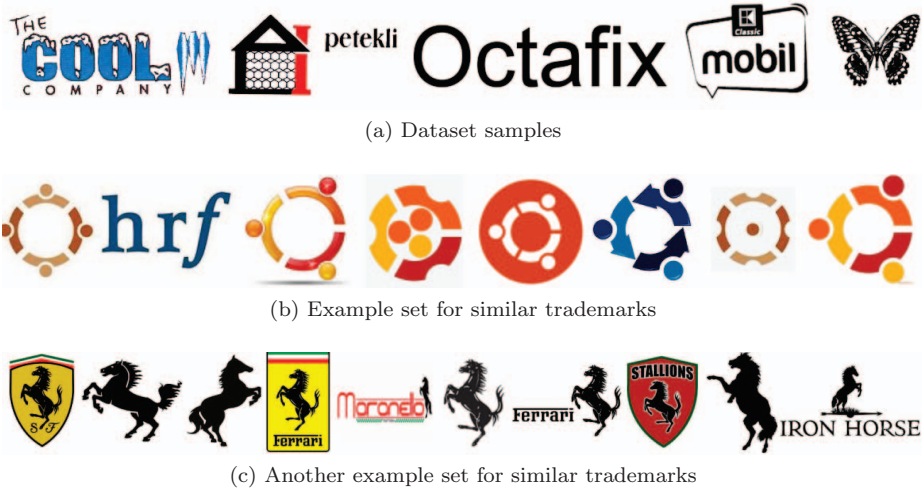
THE COOL COMPANY

petekli

Octafix

K Classic mobil

(a) Dataset samples

hrf

(b) Example set for similar trademarks

SF

Ferrari

Maranello

Ferrari

STALLIONS

IRON HORSE

(c) Another example set for similar trademarks